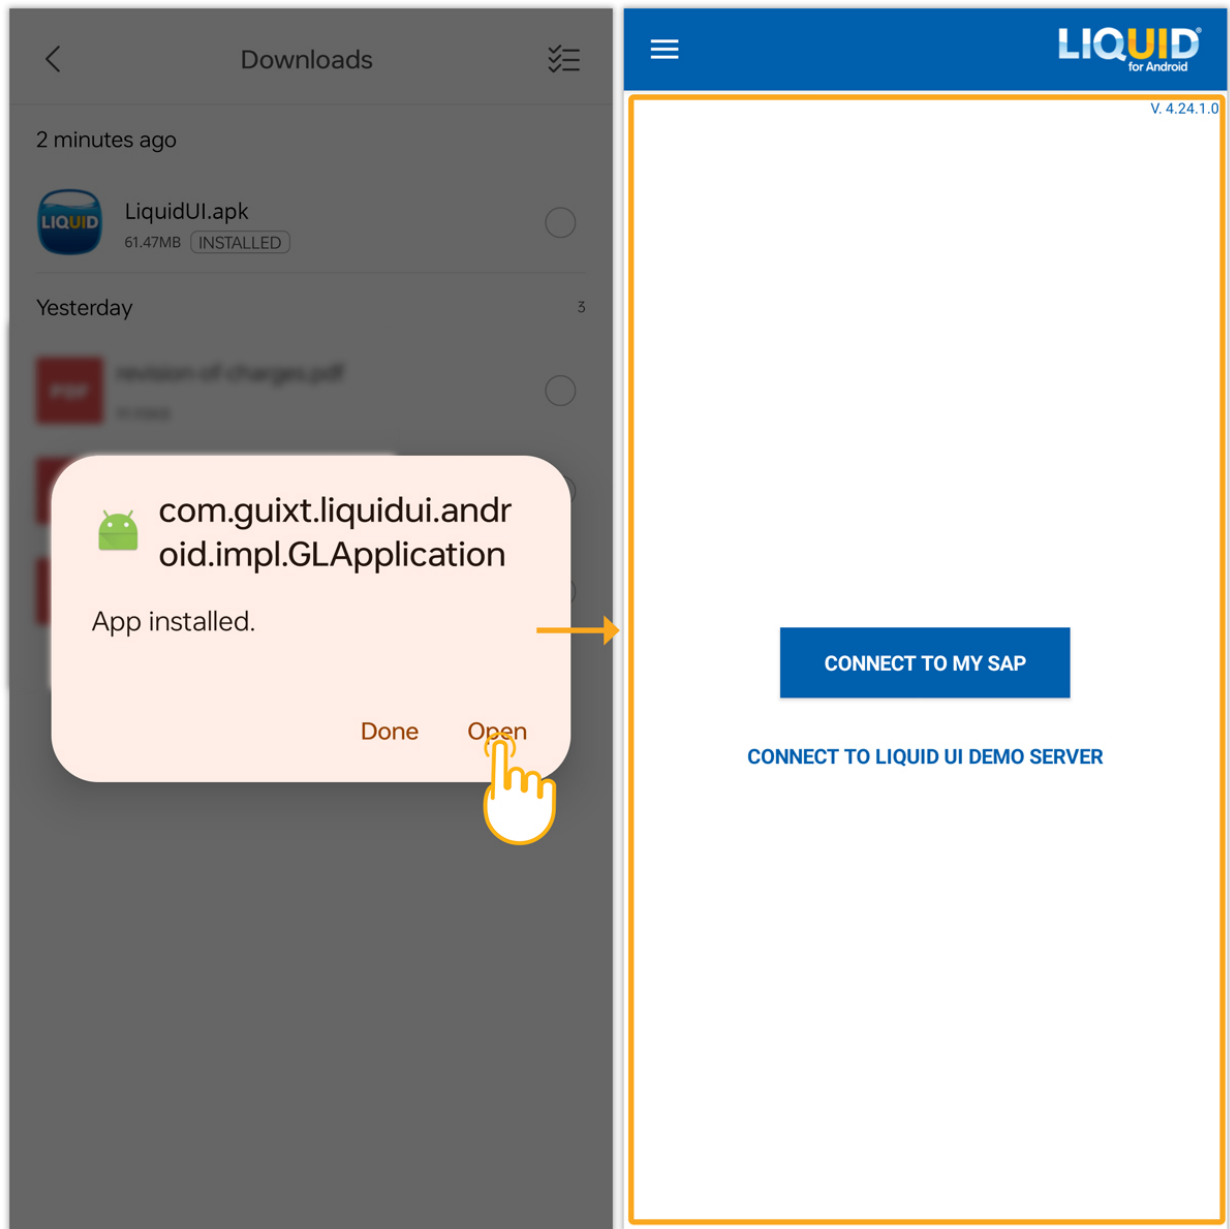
Downloads

2 minutes ago

LIQUID

LiquidUI.apk
61.47MB INSTALLED

Yesterday 3

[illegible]

com.guixt.liquidui.android.impl.GLApplication

App installed.

Done Open

LIQUID for Android

V. 4.24.1.0

CONNECT TO MY SAP

CONNECT TO LIQUID UI DEMO SERVER